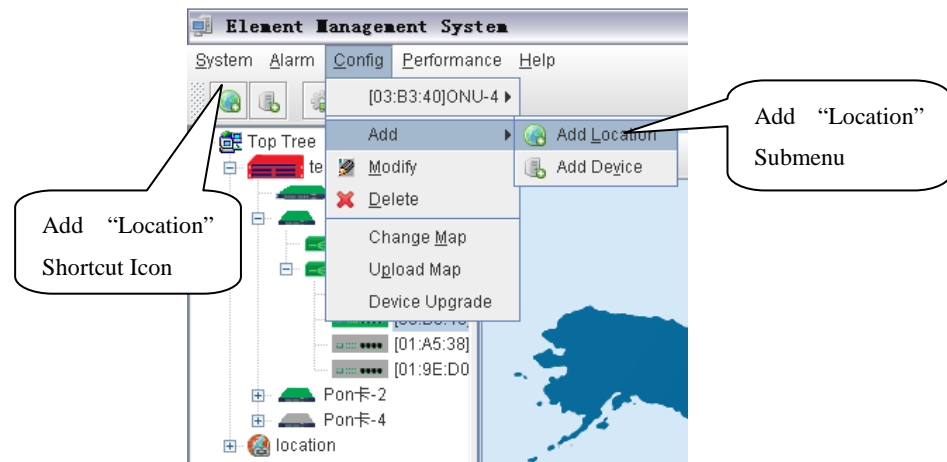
Element Management System

System Alarm Config Performance Help

[03:B3:40]ONU-4

Add

Modify

Delete

Change Map

Upload Map

Device Upgrade

Add Location

Add Device

Add "Location" Submenu

Top Tree

te

Add "Location" Shortcut Icon

[01:A5:38]

[01:9E:D0

Pon卡-2

Pon卡-4

location